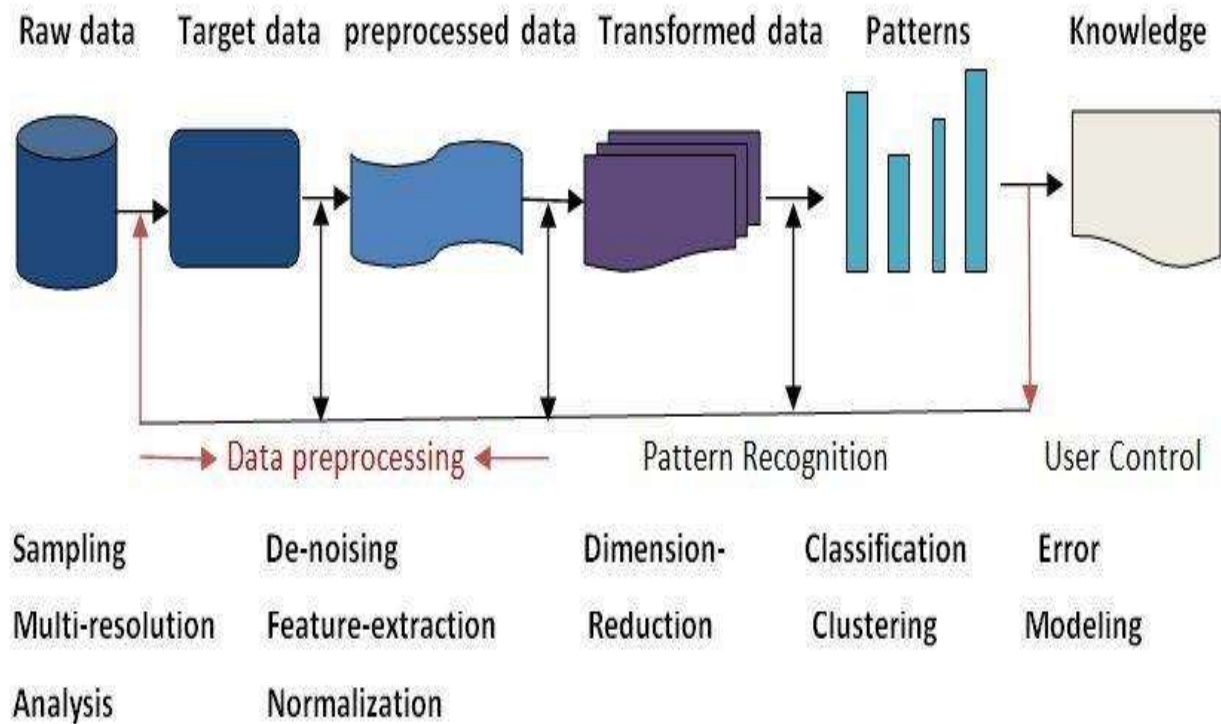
Raw data Target data preprocessed data Transformed data Patterns Knowledge

Data preprocessing

Pattern Recognition

User Control

Sampling
Multi-resolution
Analysis

De-noising
Feature-extraction
Normalization

Dimension-
Reduction

Classification
Clustering

Error
Modeling